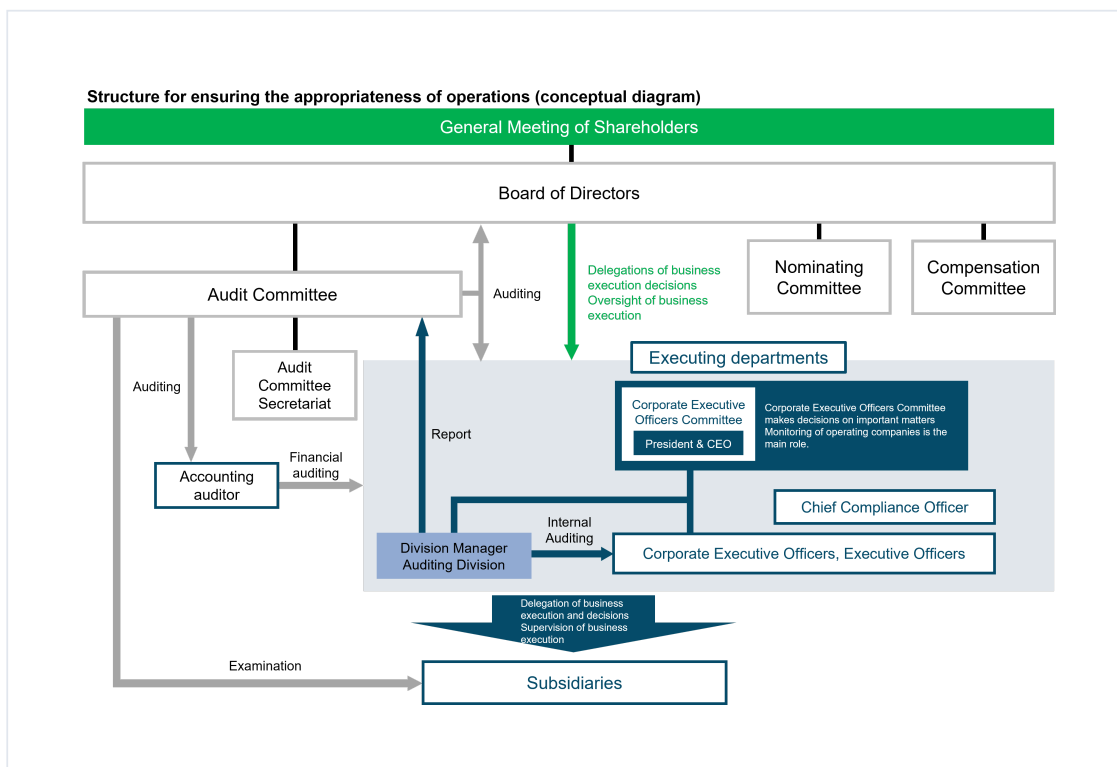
Structure for ensuring the appropriateness of operations (conceptual diagram)

General Meeting of Shareholders

Board of Directors

Audit Committee

Auditing

Delegations of business execution decisions
Oversight of business execution

Nominating Committee

Compensation Committee

Auditing

Audit Committee Secretariat

Executing departments

Corporate Executive Officers Committee

President & CEO

Corporate Executive Officers Committee makes decisions on important matters
Monitoring of operating companies is the main role.

Report

Accounting auditor

Financial auditing

Chief Compliance Officer

Internal Auditing

Division Manager Auditing Division

Corporate Executive Officers, Executive Officers

Delegation of business execution and decisions
Supervision of business execution

Examination

Subsidiaries